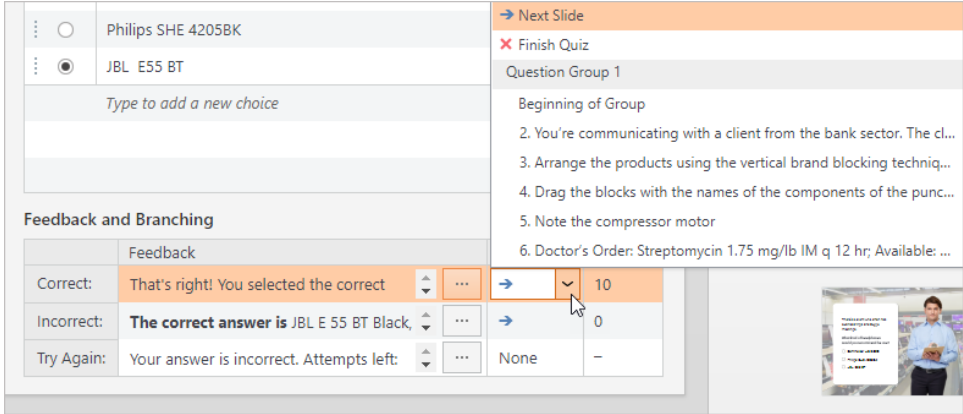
Philips SHE 4205BK

JBL E55 BT

Type to add a new choice

Feedback and Branching

| | Feedback | | |
|---|---|---|---|
| Correct: | That's right! You selected the correct | → | 10 |
| Incorrect: | **The correct answer is** JBL E 55 BT Black, | → | 0 |
| Try Again: | Your answer is incorrect. Attempts left: | None | – |

→ Next Slide
✕ Finish Quiz
Question Group 1
Beginning of Group
2. You're communicating with a client from the bank sector. The cl...
3. Arrange the products using the vertical brand blocking techniq...
4. Drag the blocks with the names of the components of the punc...
5. Note the compressor motor
6. Doctor's Order: Streptomycin 1.75 mg/lb IM q 12 hr; Available: ...